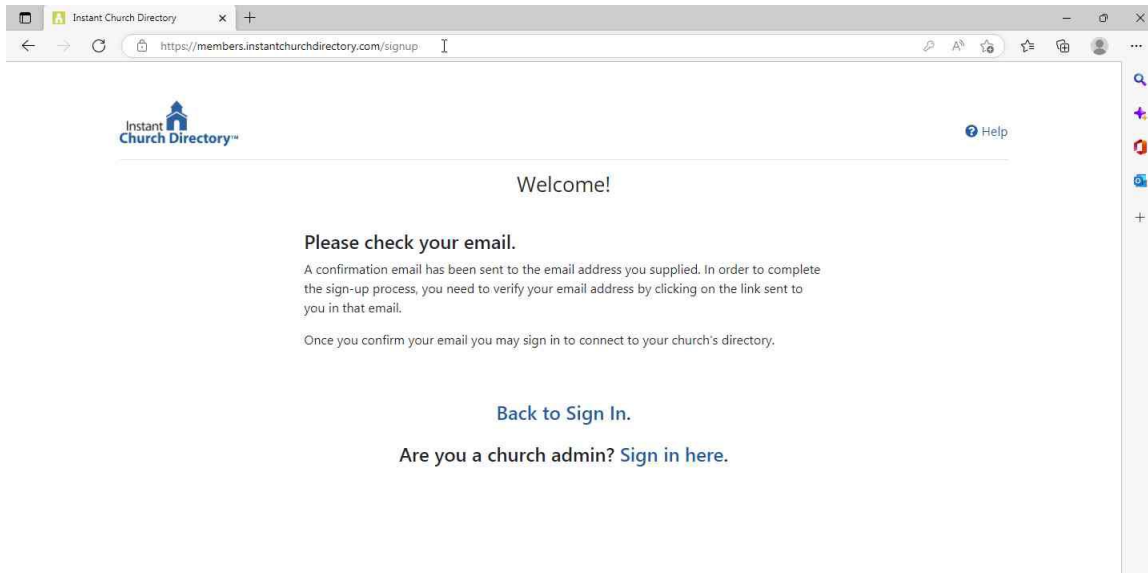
Instant Church Directory

https://members.instantchurchdirectory.com/signup

Instant Church Directory™

Help

Welcome!

Please check your email.

A confirmation email has been sent to the email address you supplied. In order to complete the sign-up process, you need to verify your email address by clicking on the link sent to you in that email.

Once you confirm your email you may sign in to connect to your church's directory.

Back to Sign In.

Are you a church admin? Sign in here.